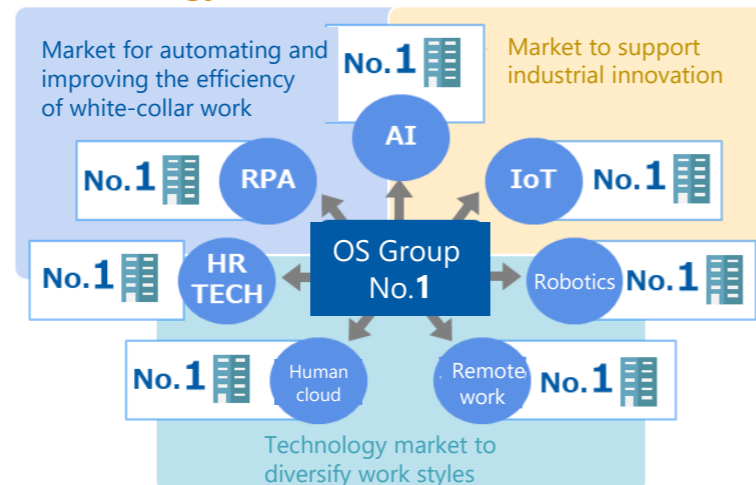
Market for automating and improving the efficiency of white-collar work

No.1

Market to support industrial innovation

AI

No.1

RPA

IoT

No.1

OS Group
No.1

No.1

HR TECH

Robotics

No.1

No.1

Human cloud

Remote work

No.1

Technology market to diversify work styles